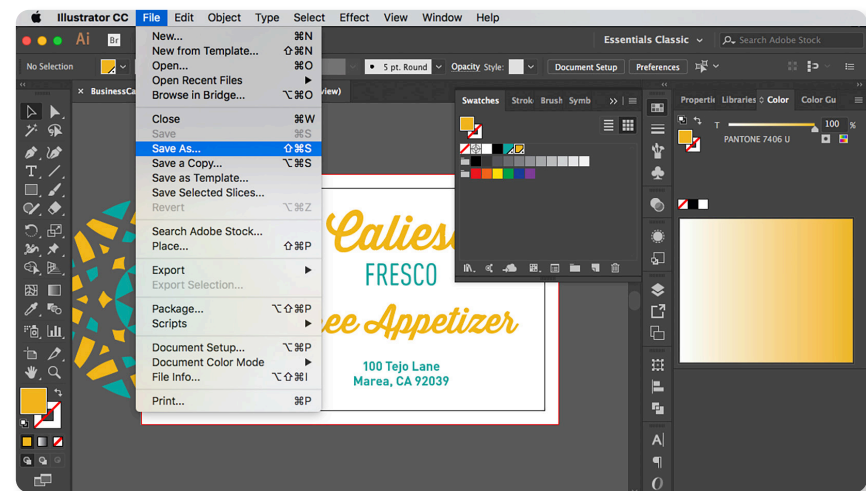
Illustrator CC File Edit Object Type Select Effect View Window Help

Ai Br

Essentials Classic

Search Adobe Stock

No Selection

5 pt. Round

Opacity Style:

Document Setup

Preferences

BusinessCa

view)

New... ⌘N
New from Template... ⇧⌘N
Open... ⌘O
Open Recent Files ▶
Browse in Bridge... ⌥⌘O

Close ⌘W
Save ⌘S
Save As... ⇧⌘S
Save a Copy... ⌥⌘S
Save as Template...
Save Selected Slices...
Revert ⌥⌘Z

Search Adobe Stock...
Place... ⇧⌘P

Export ▶
Export Selection...

Package... ⌥⇧⌘P
Scripts ▶

Document Setup... ⌥⌘P
Document Color Mode ▶
File Info... ⌥⇧⌘I

Print... ⌘P

Swatches Strok Brush Symb

Properti Libraries Color Color Gu

T

100 %

PANTONE 7406 U

Calies
FRESCO
ee Appetizer

100 Tejo Lane
Marea, CA 92039